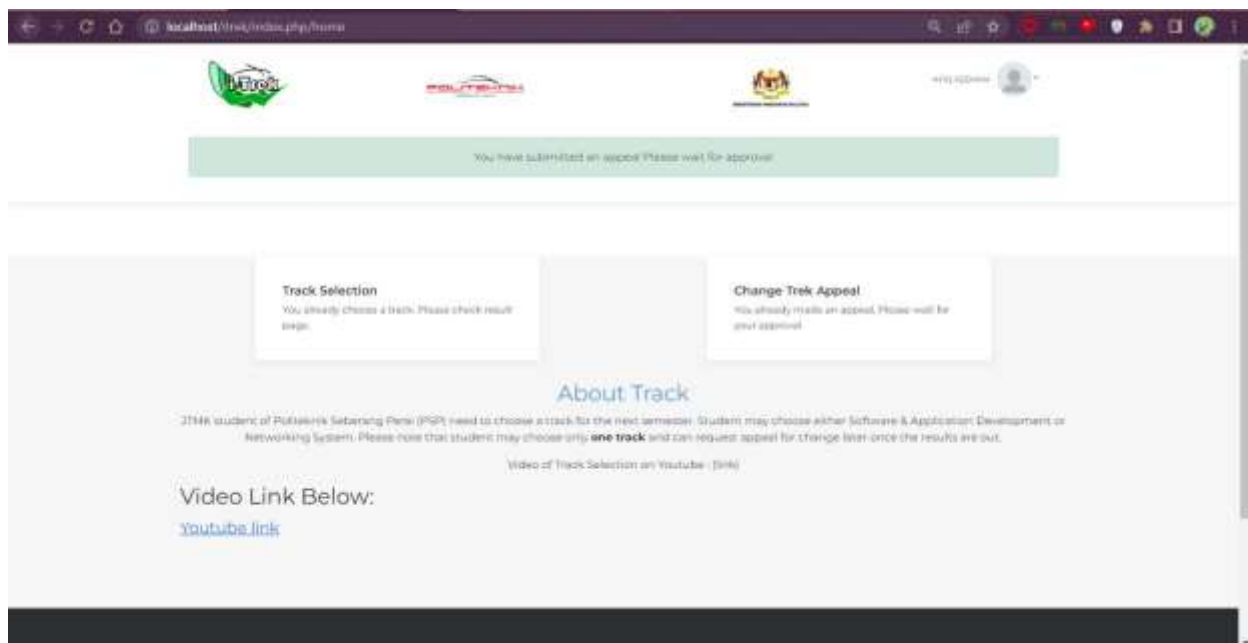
localhost/itrek/index.php/home

iTrek

POLITEKNIK

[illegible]

You have submitted an appeal. Please wait for approval.

Track Selection

You already choose a track. Please check result page.

Change Trek Appeal

You already made an appeal. Please wait for your approval.

About Track

JTMK student of Politeknik Seberang Perai (PSP) need to choose a track for the next semester. Student may choose either Software & Application Development or Networking System. Please note that student may choose only **one track** and can request appeal for change later once the results are out.

Video of Track Selection on Youtube : (link)

Video Link Below:

Youtube link